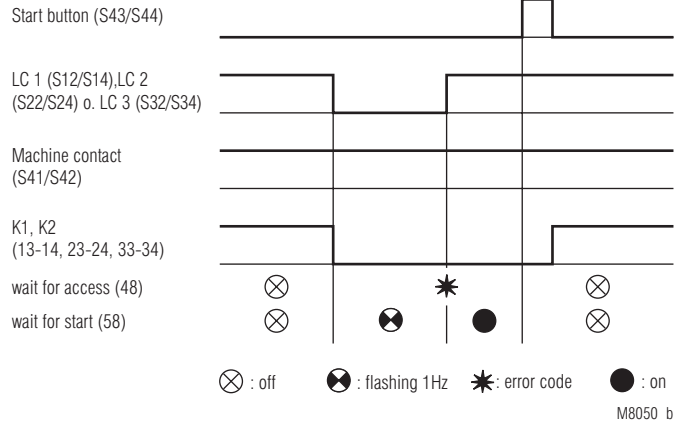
Start button (S43/S44)

LC 1 (S12/S14),LC 2 (S22/S24) o. LC 3 (S32/S34)

Machine contact (S41/S42)

K1, K2 (13-14, 23-24, 33-34)

wait for access (48)

wait for start (58)

: off : flashing 1Hz : error code : on

M8050 b